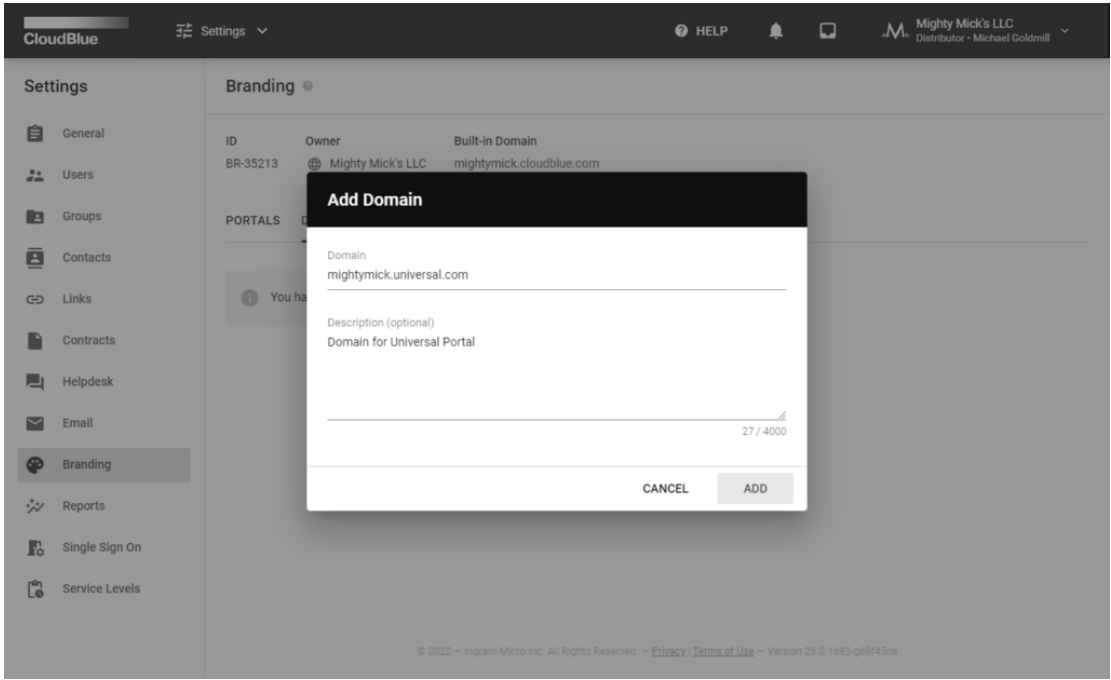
CloudBlue

Settings

HELP

Mighty Mick's LLC
Distributor • Michael Goldmill

Settings

General
Users
Groups
Contacts
Links
Contracts
Helpdesk
Email
Branding
Reports
Single Sign On
Service Levels

Branding

ID
BR-35213

Owner
Mighty Mick's LLC

Built-in Domain
mightymick.cloudblue.com

PORTALS D

You ha

Add Domain

Domain
mightymick.universal.com

Description (optional)
Domain for Universal Portal

27 / 4000

CANCEL ADD

© 2022 – Ingram Micro Inc. All Rights Reserved. – Privacy | Terms of Use – Version 25.0.1693-g69f45de